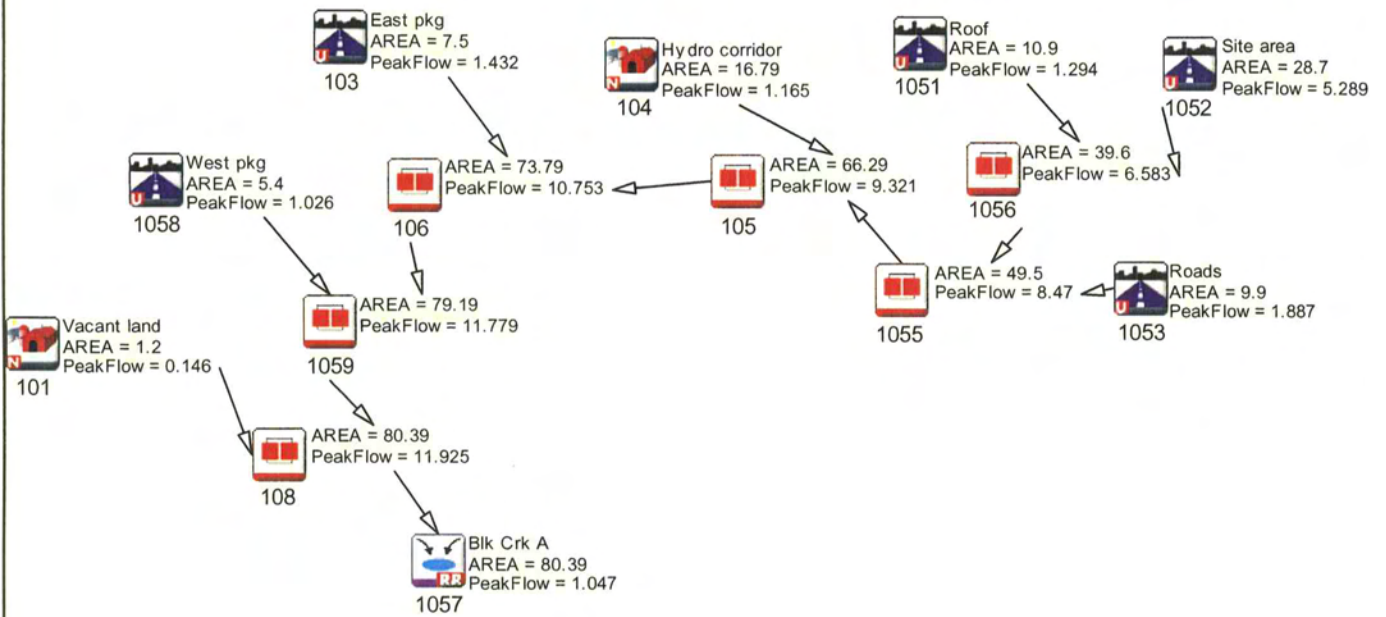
East pkg
AREA = 7.5
PeakFlow = 1.432
103

Hydro corridor
AREA = 16.79
PeakFlow = 1.165
104

Roof
AREA = 10.9
PeakFlow = 1.294
1051

Site area
AREA = 28.7
PeakFlow = 5.289
1052

West pkg
AREA = 5.4
PeakFlow = 1.026
1058

AREA = 73.79
PeakFlow = 10.753
106

AREA = 66.29
PeakFlow = 9.321
105

AREA = 39.6
PeakFlow = 6.583
1056

AREA = 79.19
PeakFlow = 11.779
1059

AREA = 49.5
PeakFlow = 8.47
1055

Roads
AREA = 9.9
PeakFlow = 1.887
1053

Vacant land
AREA = 1.2
PeakFlow = 0.146
101

AREA = 80.39
PeakFlow = 11.925
108

Blk Crk A
AREA = 80.39
PeakFlow = 1.047
1057